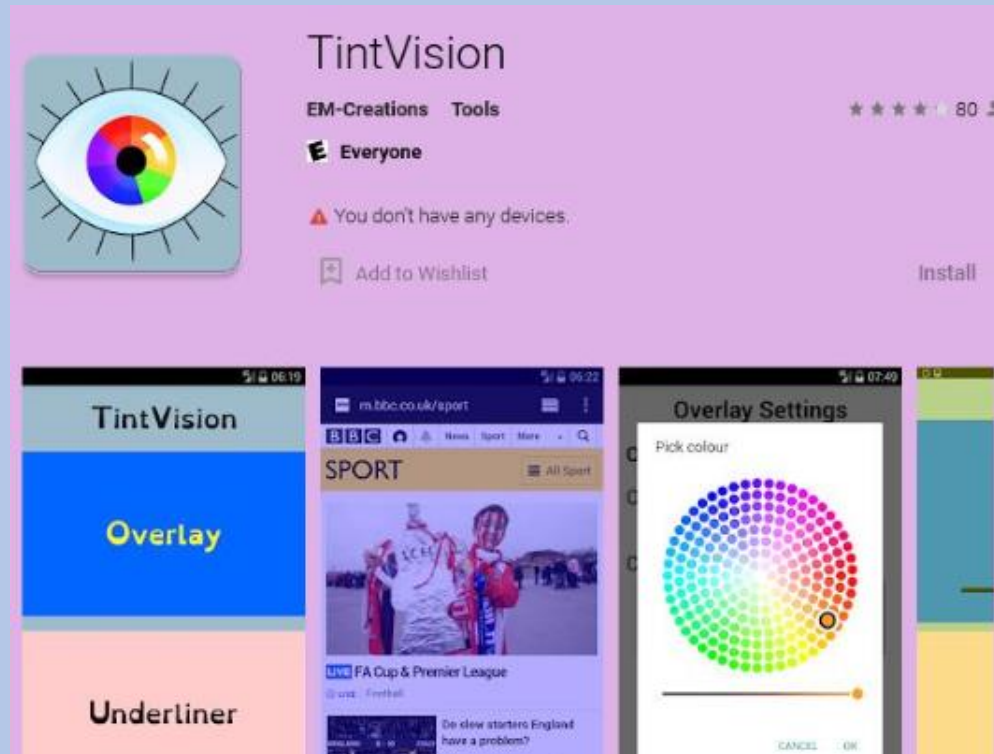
TintVision

EM-Creations Tools

80

E Everyone

You don't have any devices.

Add to Wishlist

Install

06:19

TintVision

Overlay

Underliner

06:22

m.bbc.co.uk/sport

BBC News Sport More

SPORT

All Sport

LIVE FA Cup & Premier League

Live Football

Do slow starters England have a problem?

07:49

Overlay Settings

Pick colour

CANCEL OK